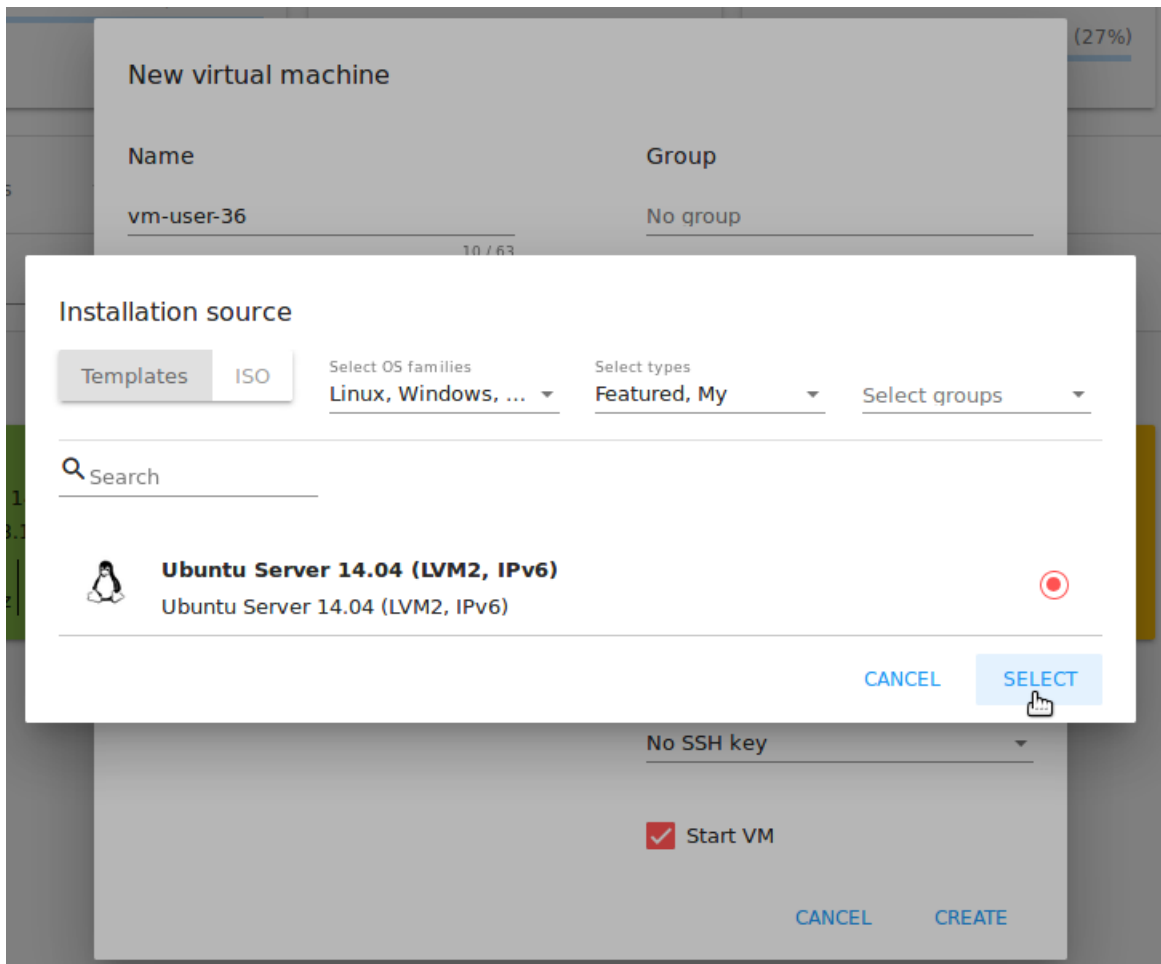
(27%)

New virtual machine

Name

vm-user-36

10 / 63

Group

No group

Installation source

Templates ISO

Select OS families
Linux, Windows, ...

Select types
Featured, My

Select groups

Search

Ubuntu Server 14.04 (LVM2, IPv6)

Ubuntu Server 14.04 (LVM2, IPv6)

CANCEL SELECT

No SSH key

Start VM

CANCEL CREATE